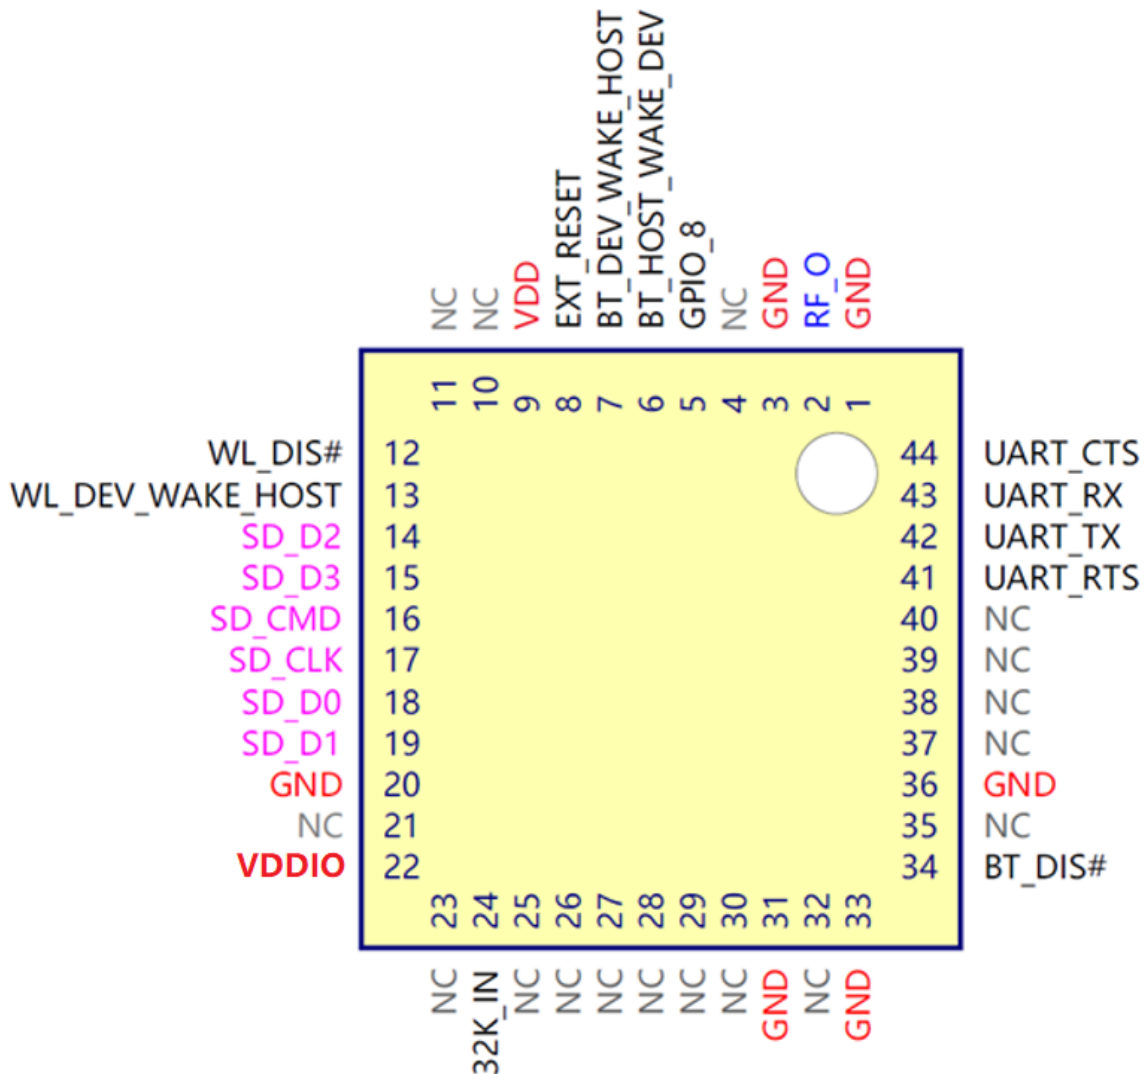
NC
NC
VDD
EXT_RESET
BT_DEV_WAKE_HOST
BT_HOST_WAKE_DEV
GPIO_8
NC
GND
RF_O
GND

11
10
9
8
7
6
5
4
3
2
1

WL_DIS# 12
WL_DEV_WAKE_HOST 13
SD_D2 14
SD_D3 15
SD_CMD 16
SD_CLK 17
SD_D0 18
SD_D1 19
GND 20
NC 21
VDDIO 22

44 UART_CTS
43 UART_RX
42 UART_TX
41 UART_RTS
40 NC
39 NC
38 NC
37 NC
36 GND
35 NC
34 BT_DIS#

23
24
25
26
27
28
29
30
31
32
33

NC
32K_IN
NC
NC
NC
NC
NC
NC
GND
NC
GND